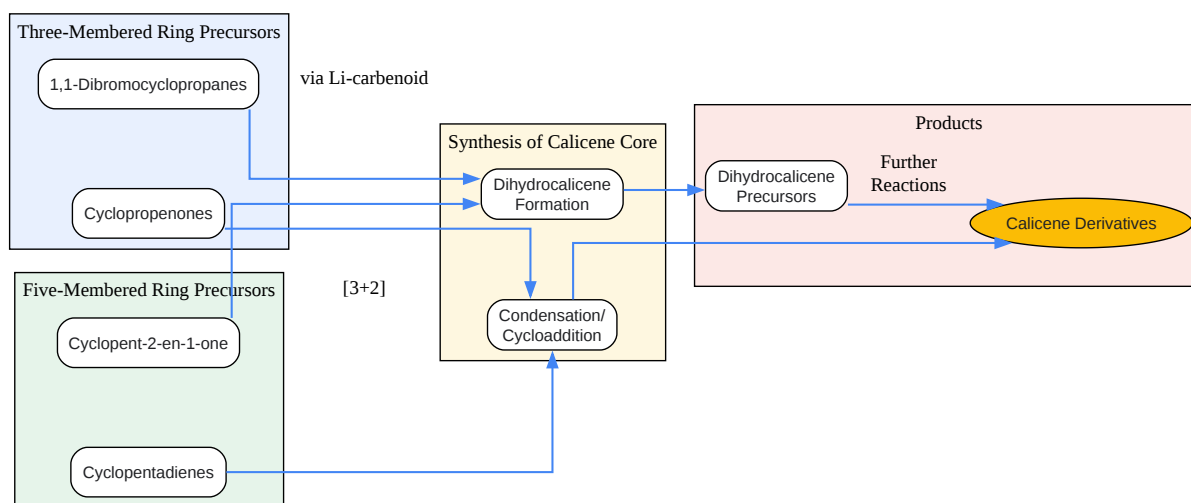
Three-Membered Ring Precursors

1,1-Dibromocyclopropanes

via Li-carbenoid

Cyclopropenones

Five-Membered Ring Precursors

Cyclopent-2-en-1-one

Cyclopentadienes

[3+2]

Synthesis of Calicene Core

Dihydrocalicene Formation

Condensation/ Cycloaddition

Products

Dihydrocalicene Precursors

Further Reactions

Calicene Derivatives